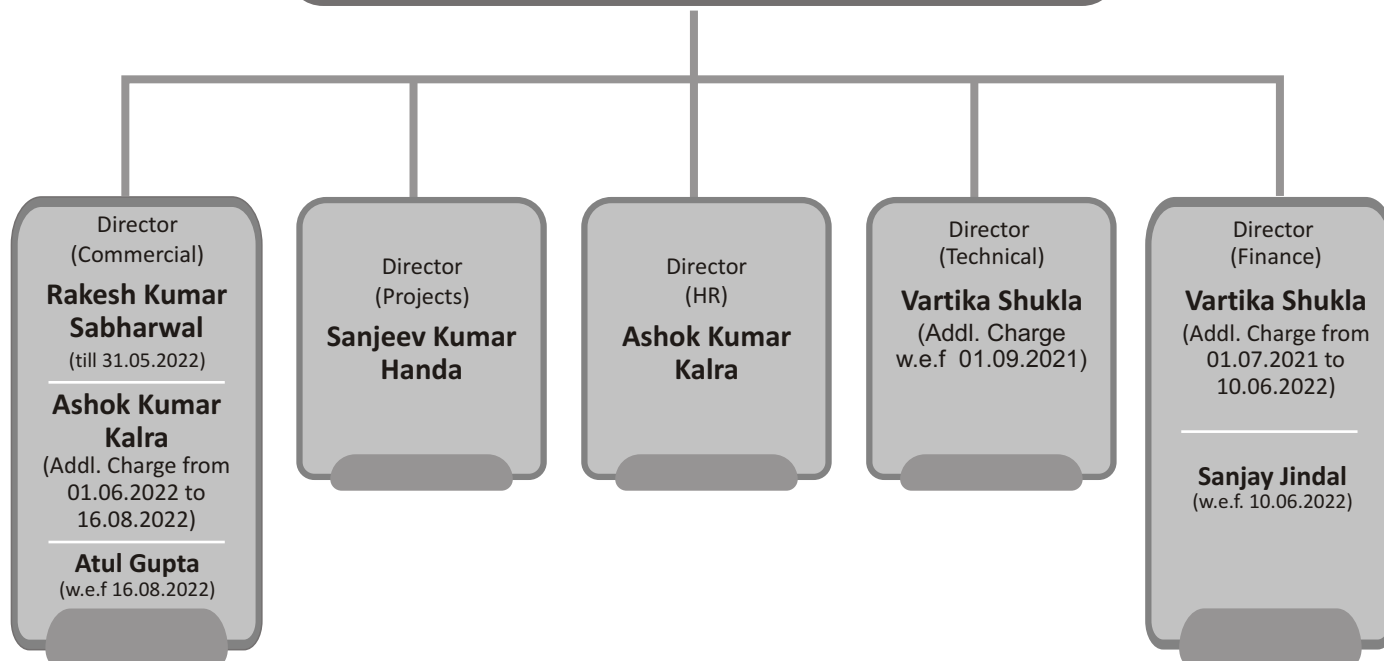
Director
(Commercial)
Rakesh Kumar Sabharwal
(till 31.05.2022)

Ashok Kumar Kalra
(Addl. Charge from 01.06.2022 to 16.08.2022)

Atul Gupta
(w.e.f 16.08.2022)

Director
(Projects)
Sanjeev Kumar Handa

Director
(HR)
Ashok Kumar Kalra

Director
(Technical)
Vartika Shukla
(Addl. Charge w.e.f 01.09.2021)

Director
(Finance)
Vartika Shukla
(Addl. Charge from 01.07.2021 to 10.06.2022)

Sanjay Jindal
(w.e.f. 10.06.2022)